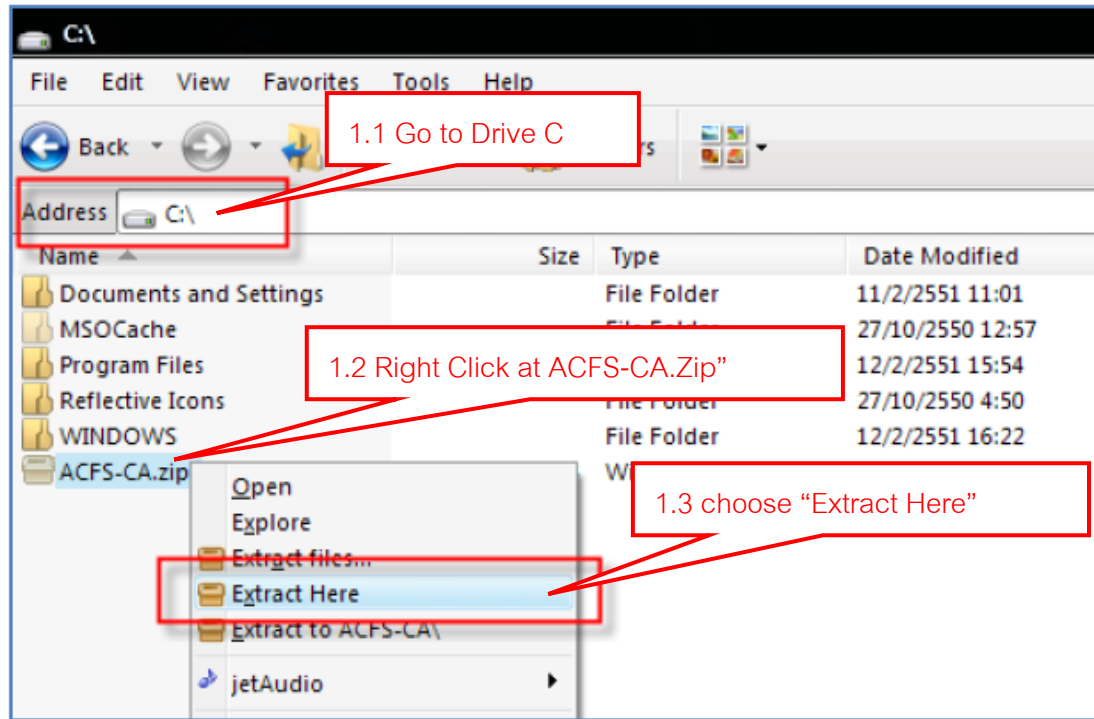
C:\

File Edit View Favorites Tools Help

Back

1.1 Go to Drive C

Address C:\

| Name | Size | Type | Date Modified |
|---|---|---|---|
| Documents and Settings | | File Folder | 11/2/2551 11:01 |
| MSOCache | | File Folder | 27/10/2550 12:57 |
| Program Files | | | 12/2/2551 15:54 |
| Reflective Icons | | File Folder | 27/10/2550 4:50 |
| WINDOWS | | File Folder | 12/2/2551 16:22 |
| ACFS-CA.zip | | W | |

1.2 Right Click at ACFS-CA.Zip”

1.3 choose “Extract Here”

Open
Explore
Extract files...
Extract Here
Extract to ACFS-CA\
jetAudio